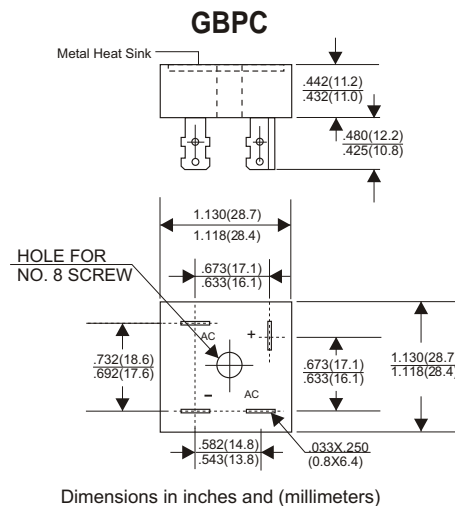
GBPC

Metal Heat Sink

.442(11.2)
.432(11.0)

.480(12.2)
.425(10.8)

1.130(28.7)
1.118(28.4)

HOLE FOR
NO. 8 SCREW

.673(17.1)
.633(16.1)

AC

+

.732(18.6)
.692(17.6)

.673(17.1)
.633(16.1)

1.130(28.7
1.118(28.4)

−

AC

.582(14.8)
.543(13.8)

.033X.250
(0.8X6.4)

Dimensions in inches and (millimeters)